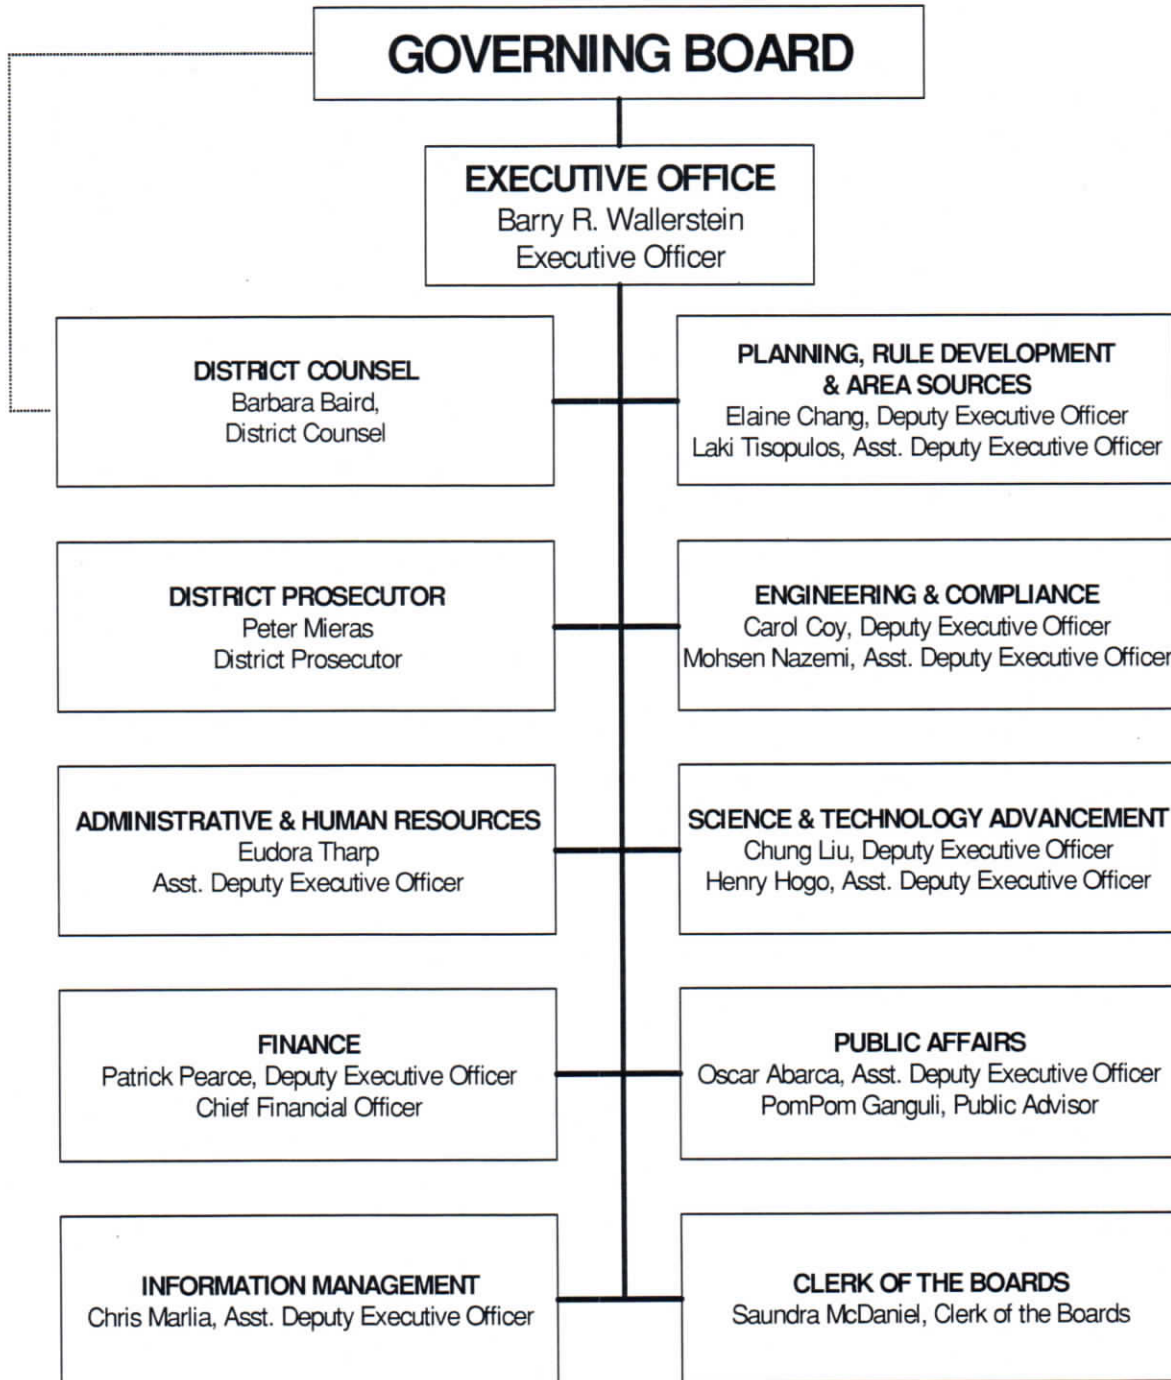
GOVERNING BOARD

EXECUTIVE OFFICE
Barry R. Wallerstein
Executive Officer

DISTRICT COUNSEL
Barbara Baird,
District Counsel

PLANNING, RULE DEVELOPMENT & AREA SOURCES
Elaine Chang, Deputy Executive Officer
Laki Tisopulos, Asst. Deputy Executive Officer

DISTRICT PROSECUTOR
Peter Mieras
District Prosecutor

ENGINEERING & COMPLIANCE
Carol Coy, Deputy Executive Officer
Mohsen Nazemi, Asst. Deputy Executive Officer

ADMINISTRATIVE & HUMAN RESOURCES
Eudora Tharp
Asst. Deputy Executive Officer

SCIENCE & TECHNOLOGY ADVANCEMENT
Chung Liu, Deputy Executive Officer
Henry Hogo, Asst. Deputy Executive Officer

FINANCE
Patrick Pearce, Deputy Executive Officer
Chief Financial Officer

PUBLIC AFFAIRS
Oscar Abarca, Asst. Deputy Executive Officer
PomPom Ganguli, Public Advisor

INFORMATION MANAGEMENT
Chris Marlia, Asst. Deputy Executive Officer

CLERK OF THE BOARDS
Saundra McDaniel, Clerk of the Boards